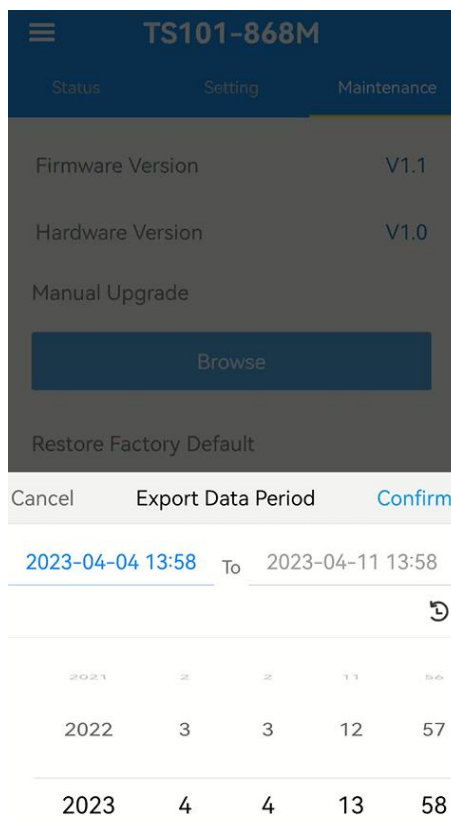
TS101-868M

Status Setting Maintenance

Firmware Version V1.1

Hardware Version V1.0

Manual Upgrade

Browse

Restore Factory Default

Cancel Export Data Period Confirm

2023-04-04 13:58 To 2023-04-11 13:58

| 2021 | 2 | 2 | 11 | 56 |
|---|---|---|---|---|
| 2022 | 3 | 3 | 12 | 57 |
| 2023 | 4 | 4 | 13 | 58 |